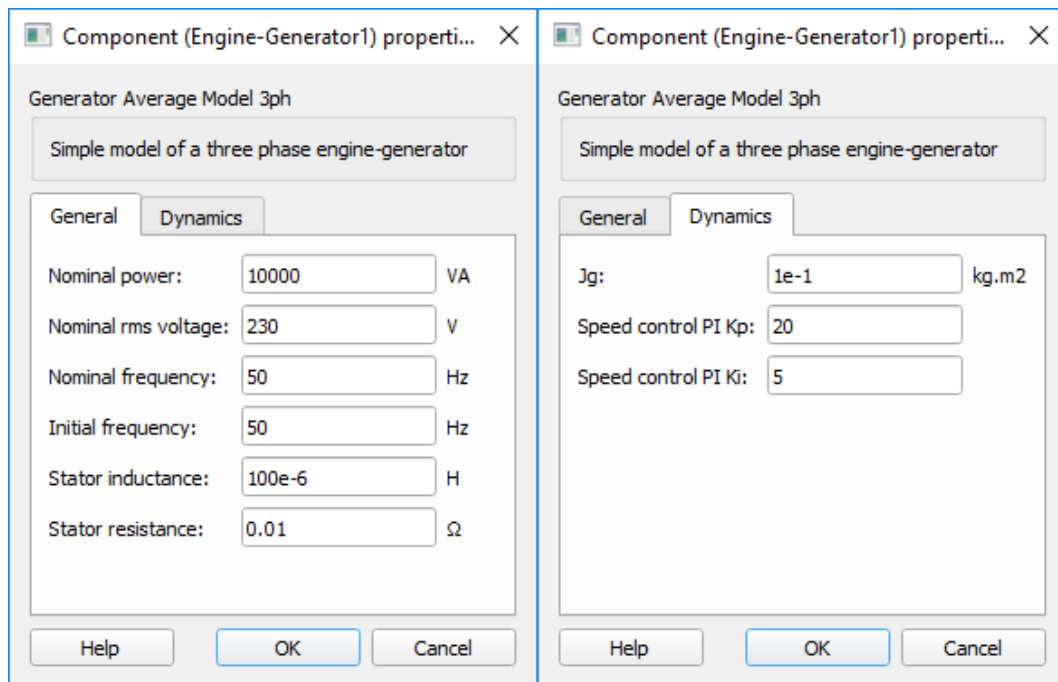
Component (Engine-Generator1) properti... ×

Generator Average Model 3ph

Simple model of a three phase engine-generator

General | Dynamics

| | | |
|---|---|---|
| Nominal power: | 10000 | VA |
| Nominal rms voltage: | 230 | V |
| Nominal frequency: | 50 | Hz |
| Initial frequency: | 50 | Hz |
| Stator inductance: | 100e-6 | H |
| Stator resistance: | 0.01 | Ω |

Help | OK | Cancel

Component (Engine-Generator1) properti... ×

Generator Average Model 3ph

Simple model of a three phase engine-generator

General | Dynamics

| | | |
|---|---|---|
| Jg: | 1e-1 | kg.m2 |
| Speed control PI Kp: | 20 | |
| Speed control PI Ki: | 5 | |

Help | OK | Cancel